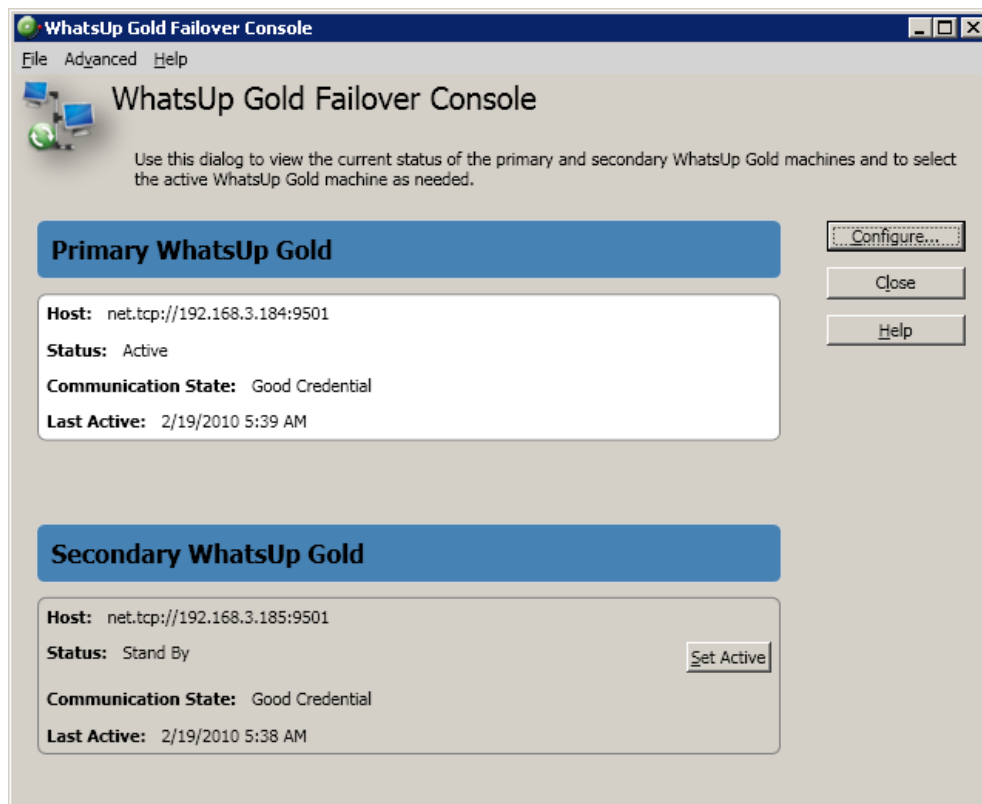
WhatsUp Gold Failover Console

File Advanced Help

WhatsUp Gold Failover Console

Use this dialog to view the current status of the primary and secondary WhatsUp Gold machines and to select the active WhatsUp Gold machine as needed.

Primary WhatsUp Gold

Host: net.tcp://192.168.3.184:9501

Status: Active

Communication State: Good Credential

Last Active: 2/19/2010 5:39 AM

Configure...

Close

Help

Secondary WhatsUp Gold

Host: net.tcp://192.168.3.185:9501

Status: Stand By

Set Active

Communication State: Good Credential

Last Active: 2/19/2010 5:38 AM